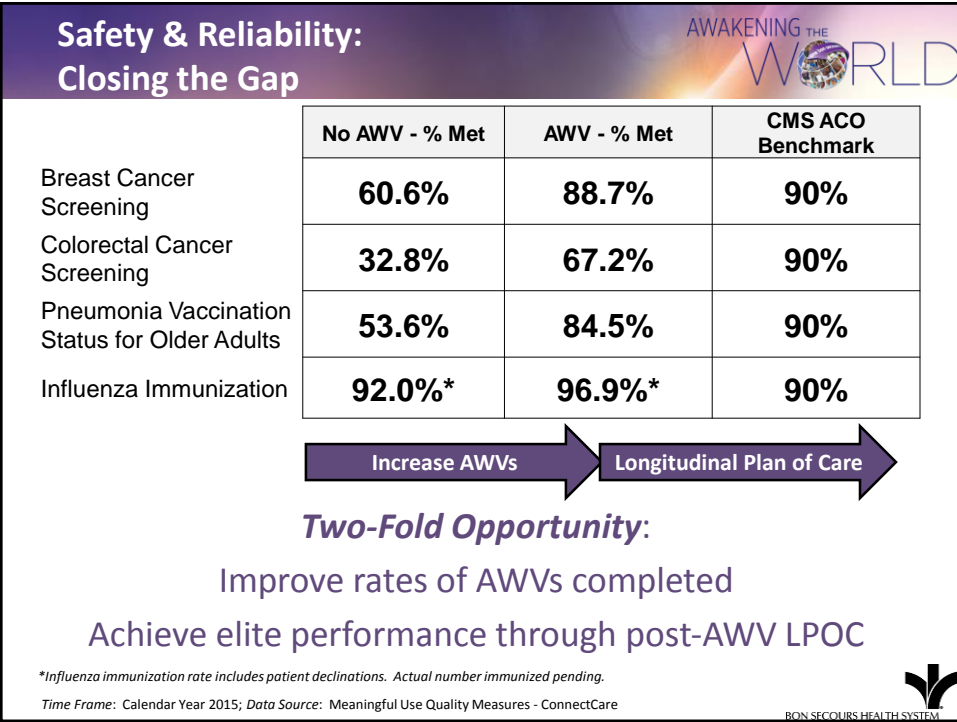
Safety & Reliability: Closing the Gap

AWAKENING THE WORLD

| | No AWV - % Met | AWV - % Met | CMS ACO Benchmark |
|---|---|---|---|
| Breast Cancer Screening | 60.6% | 88.7% | 90% |
| Colorectal Cancer Screening | 32.8% | 67.2% | 90% |
| Pneumonia Vaccination Status for Older Adults | 53.6% | 84.5% | 90% |
| Influenza Immunization | 92.0%* | 96.9%* | 90% |

Increase AWVs

Longitudinal Plan of Care

Two-Fold Opportunity:

Improve rates of AWVs completed

Achieve elite performance through post-AWV LPOC

*Influenza immunization rate includes patient declinations. Actual number immunized pending.

Time Frame: Calendar Year 2015; Data Source: Meaningful Use Quality Measures - ConnectCare

BON SECOURS HEALTH SYSTEM